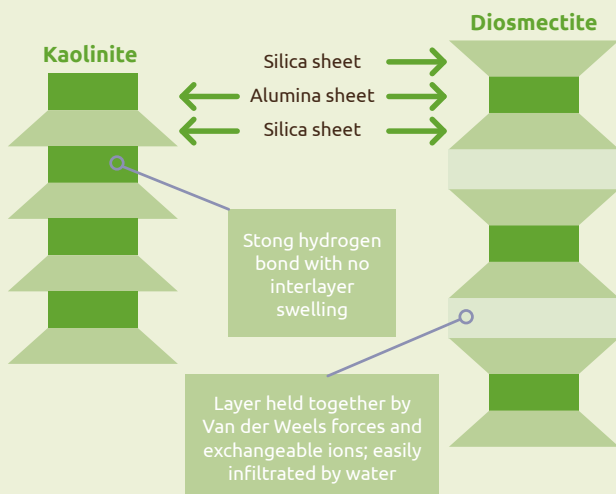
Kaolinite

Diosmectite

Silica sheet

Alumina sheet

Silica sheet

Stong hydrogen bond with no interlayer swelling

Layer held together by Van der Weels forces and exchangeable ions; easily infiltrated by water